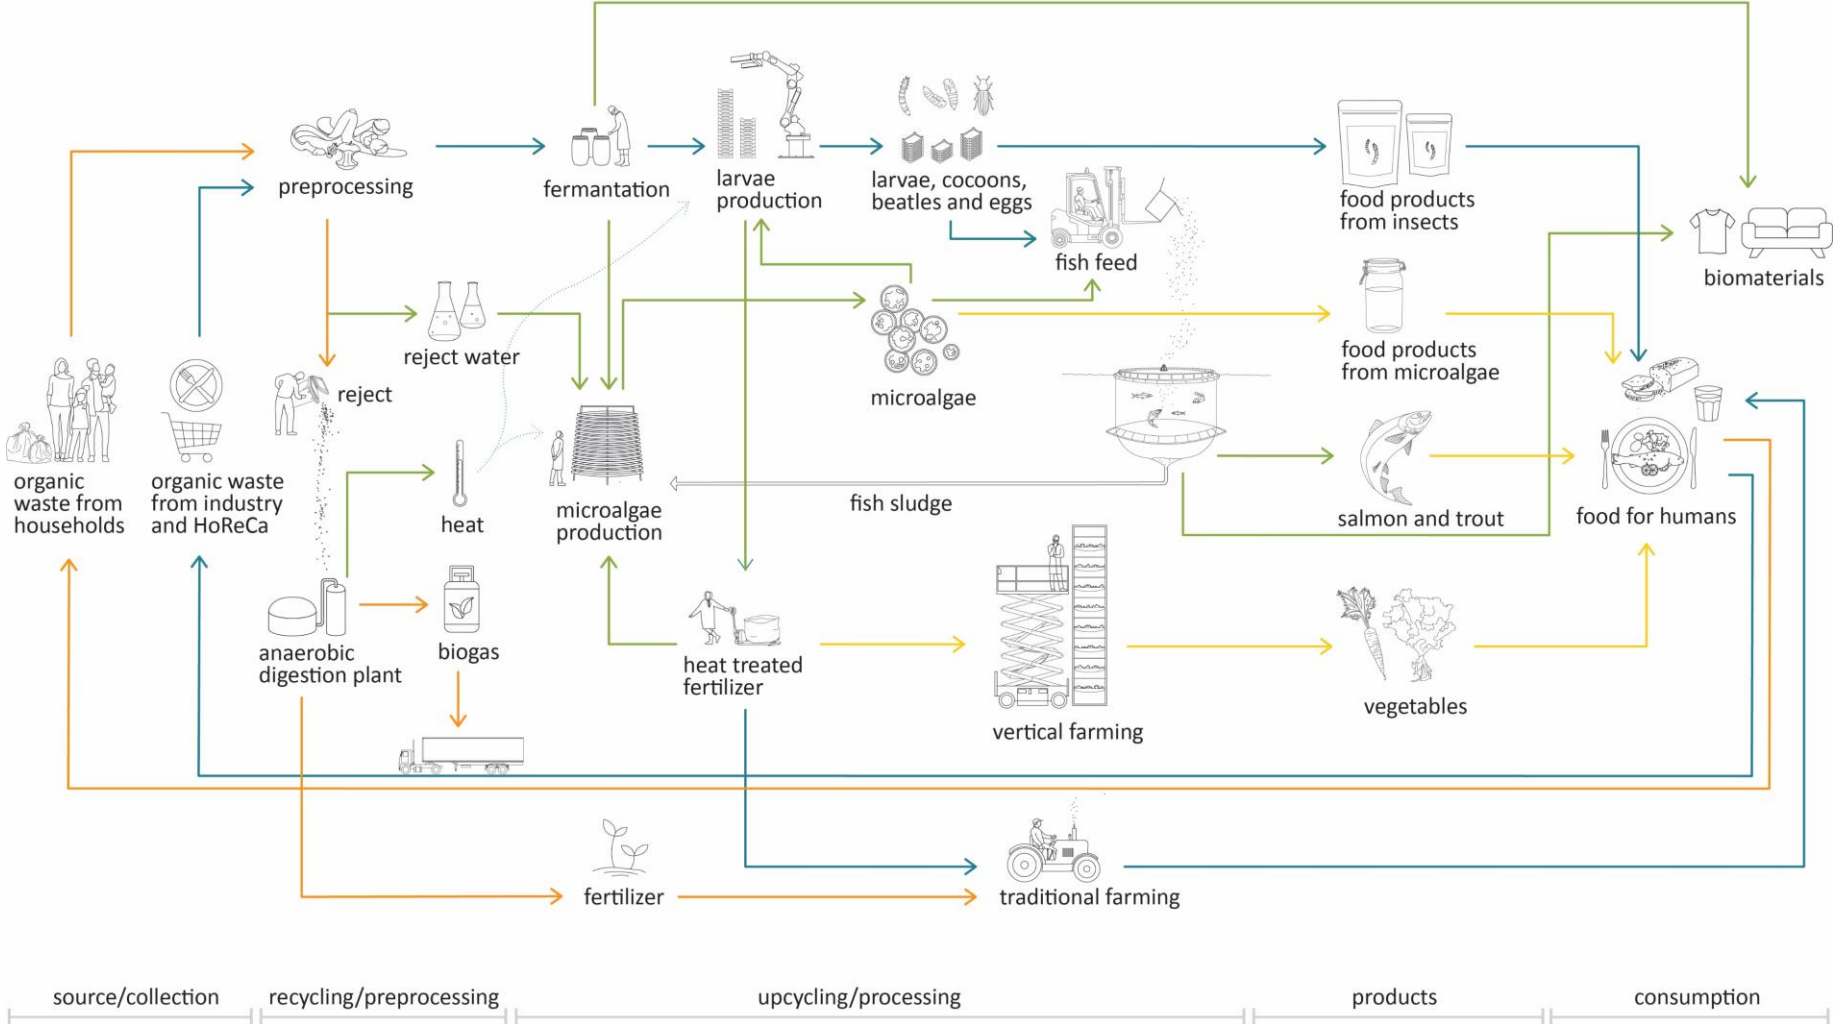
preprocessing

fermantation

larvae production

larvae, cocoons, beatles and eggs

food products from insects

biomaterials

fish feed

reject water

reject

microalgae

food products from microalgae

organic waste from households

organic waste from industry and HoReCa

heat

microalgae production

fish sludge

salmon and trout

food for humans

anaerobic digestion plant

biogas

heat treated fertilizer

vertical farming

vegetables

fertilizer

traditional farming

source/collection

recycling/preprocessing

upcycling/processing

products

consumption